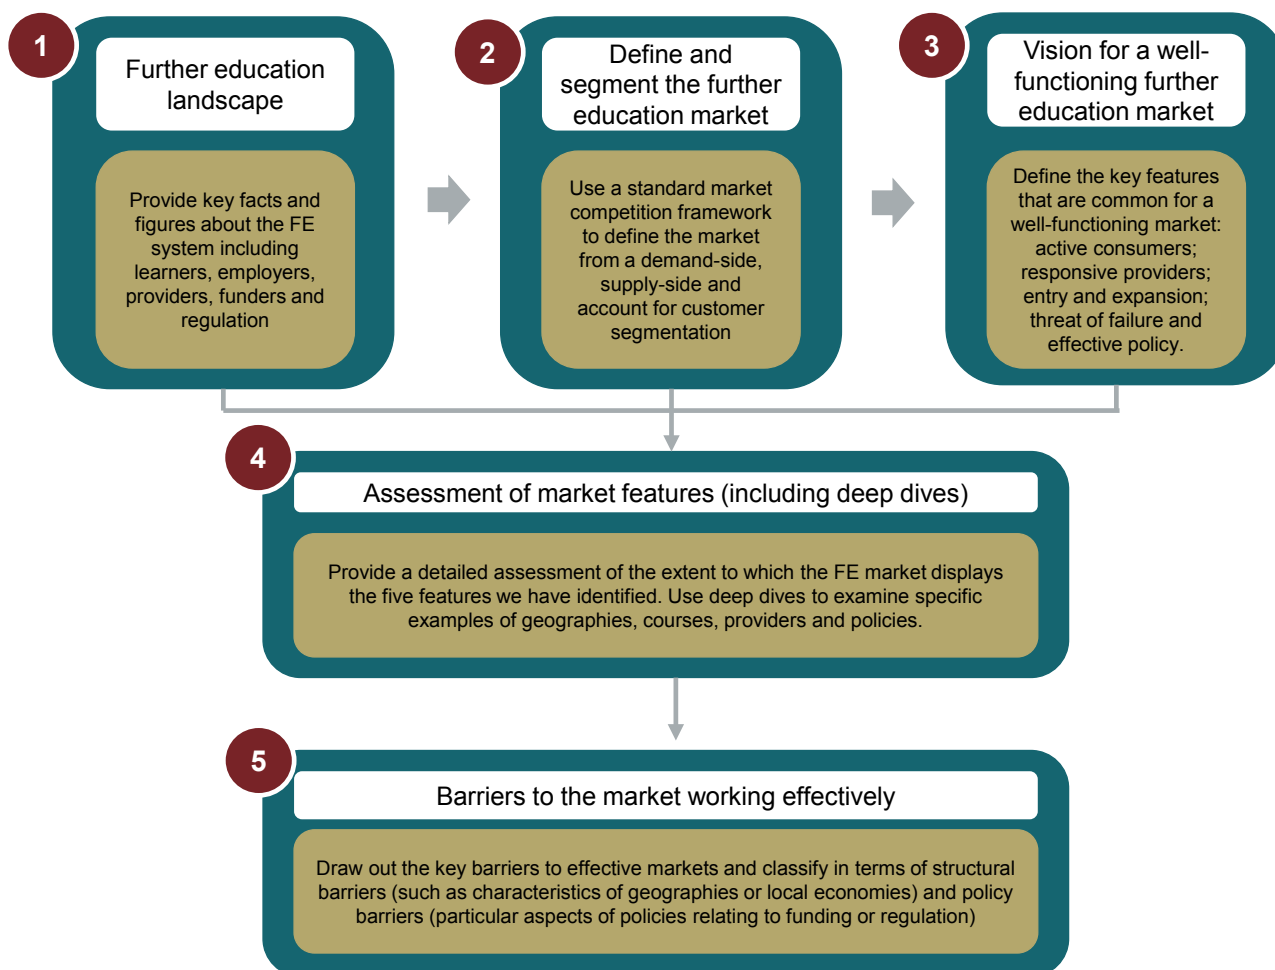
1

Further education landscape

Provide key facts and figures about the FE system including learners, employers, providers, funders and regulation

2

Define and segment the further education market

Use a standard market competition framework to define the market from a demand-side, supply-side and account for customer segmentation

3

Vision for a well-functioning further education market

Define the key features that are common for a well-functioning market: active consumers; responsive providers; entry and expansion; threat of failure and effective policy.

4

Assessment of market features (including deep dives)

Provide a detailed assessment of the extent to which the FE market displays the five features we have identified. Use deep dives to examine specific examples of geographies, courses, providers and policies.

5

Barriers to the market working effectively

Draw out the key barriers to effective markets and classify in terms of structural barriers (such as characteristics of geographies or local economies) and policy barriers (particular aspects of policies relating to funding or regulation)